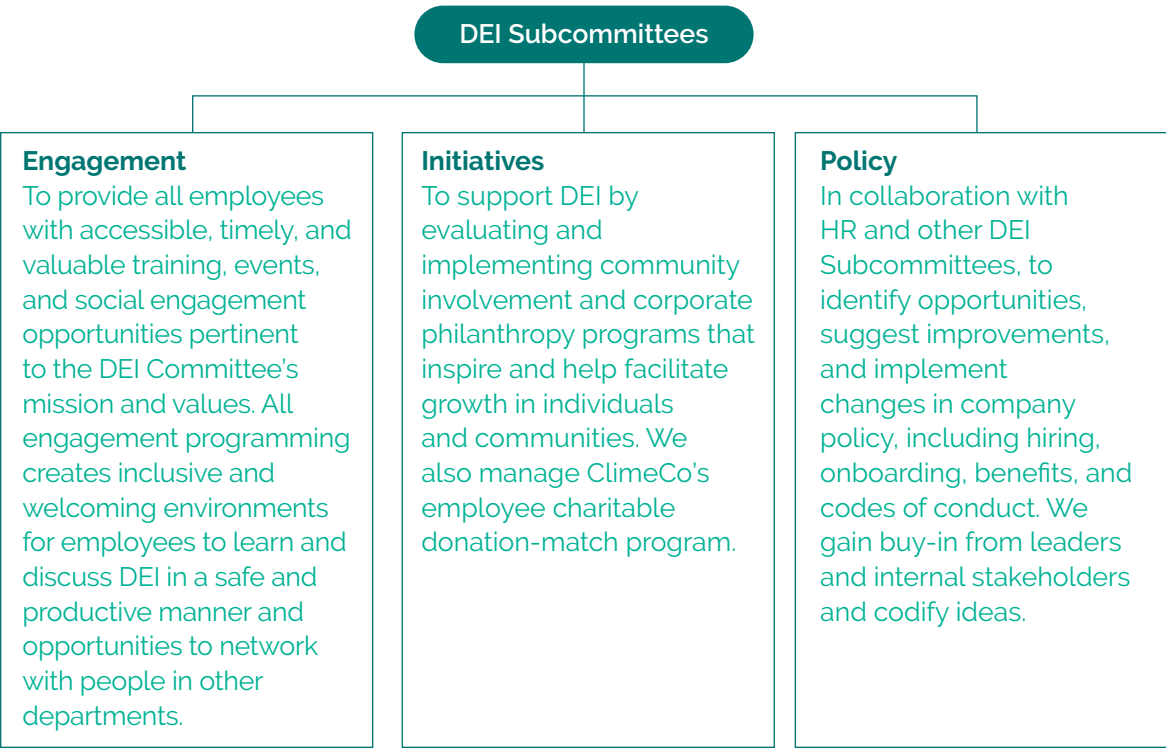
DEI Subcommittees

Engagement
To provide all employees with accessible, timely, and valuable training, events, and social engagement opportunities pertinent to the DEI Committee's mission and values. All engagement programming creates inclusive and welcoming environments for employees to learn and discuss DEI in a safe and productive manner and opportunities to network with people in other departments.

Initiatives
To support DEI by evaluating and implementing community involvement and corporate philanthropy programs that inspire and help facilitate growth in individuals and communities. We also manage ClimeCo's employee charitable donation-match program.

Policy
In collaboration with HR and other DEI Subcommittees, to identify opportunities, suggest improvements, and implement changes in company policy, including hiring, onboarding, benefits, and codes of conduct. We gain buy-in from leaders and internal stakeholders and codify ideas.